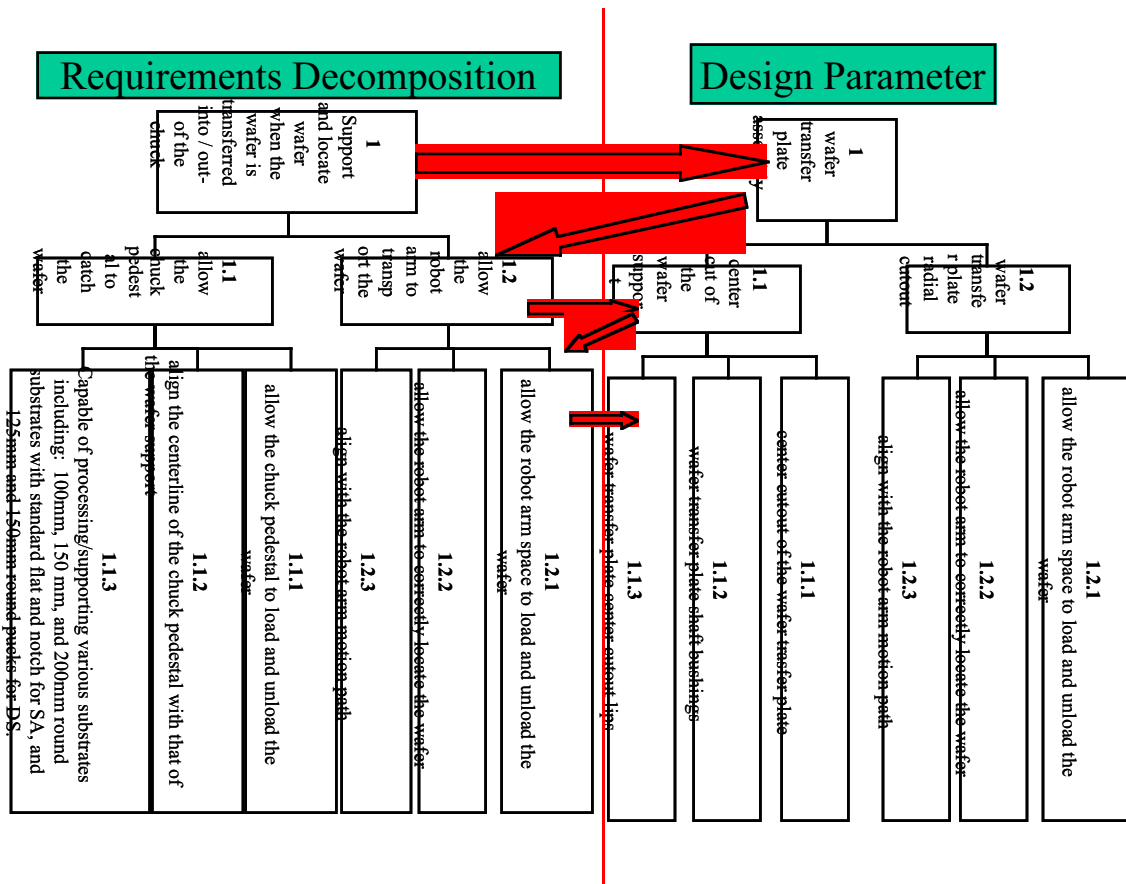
Requirements Decomposition

Design Parameter

1
Support and locate wafer when the wafer is transferred into / out-of the chuck

1
wafer transfer plate assembly

1.1
allow the chuck pedestal to catch the wafer

1.2
allow the robot arm to transport the wafer

1.1
center out of the wafer support

1.2
wafer transfer plate radial cutout

1.1.3
Capable of processing/supporting various substrates including: 100mm, 150 mm, and 200mm round substrates with standard flat and notch for SA, and 125mm and 150mm round pucks for DS.

1.1.2
align the centerline of the chuck pedestal with that of the wafer support

1.1.1
allow the chuck pedestal to load and unload the wafer

1.2.3
align with the robot arm motion path

1.2.2
allow the robot arm to correctly locate the wafer

1.2.1
allow the robot arm space to load and unload the wafer

1.1.3
wafer transfer plate center cutout lips

1.1.2
wafer transfer plate shaft bushings

1.1.1
center cutout of the wafer transfer plate

1.2.3
align with the robot arm motion path

1.2.2
allow the robot arm to correctly locate the wafer

1.2.1
allow the robot arm space to load and unload the wafer